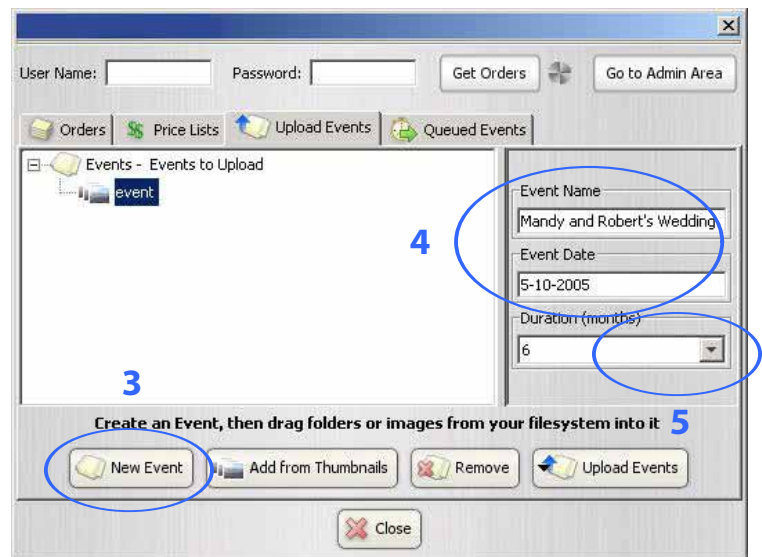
User Name:

Password:

Get Orders

Go to Admin Area

Orders

Price Lists

Upload Events

Queued Events

Events - Events to Upload

event

Event Name

Mandy and Robert's Wedding

4

Event Date

5-10-2005

Duration (months)

6

3

Create an Event, then drag folders or images from your filesystem into it

5

New Event

Add from Thumbnails

Remove

Upload Events

Close